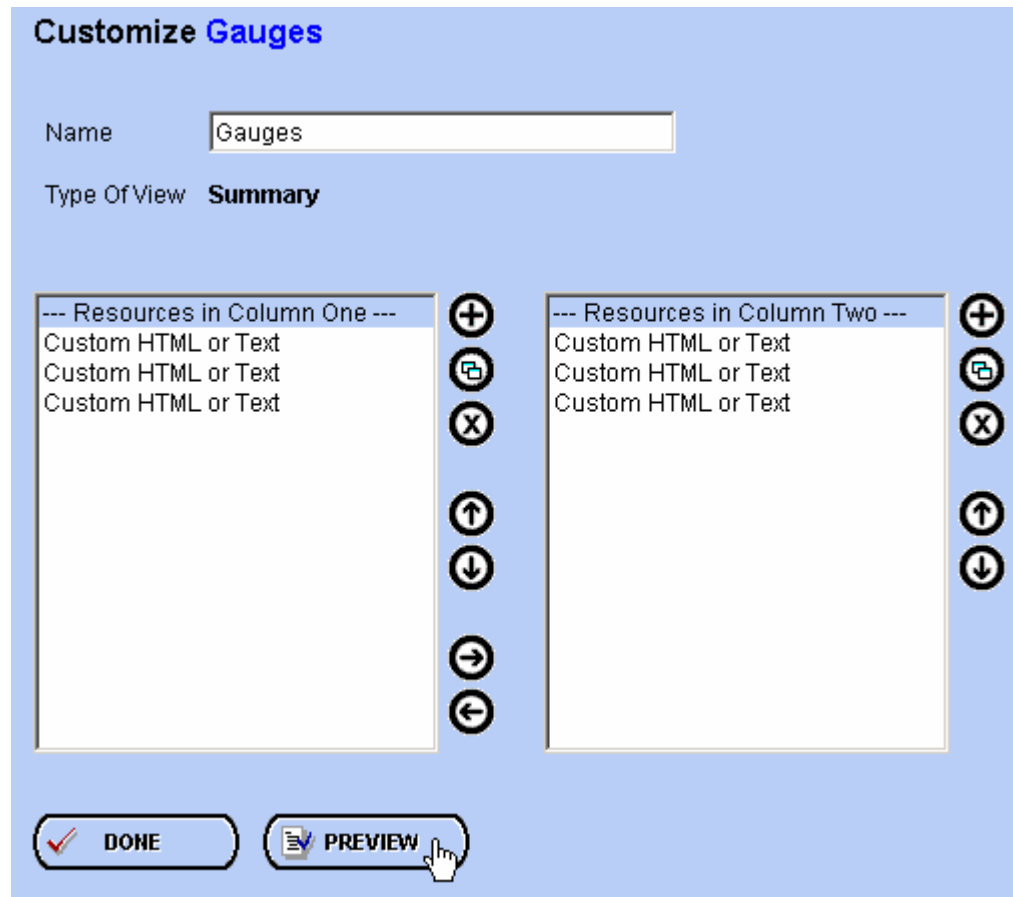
Customize Gauges

Name Gauges

Type Of View Summary

--- Resources in Column One ---
Custom HTML or Text
Custom HTML or Text
Custom HTML or Text

--- Resources in Column Two ---
Custom HTML or Text
Custom HTML or Text
Custom HTML or Text

DONE

PREVIEW